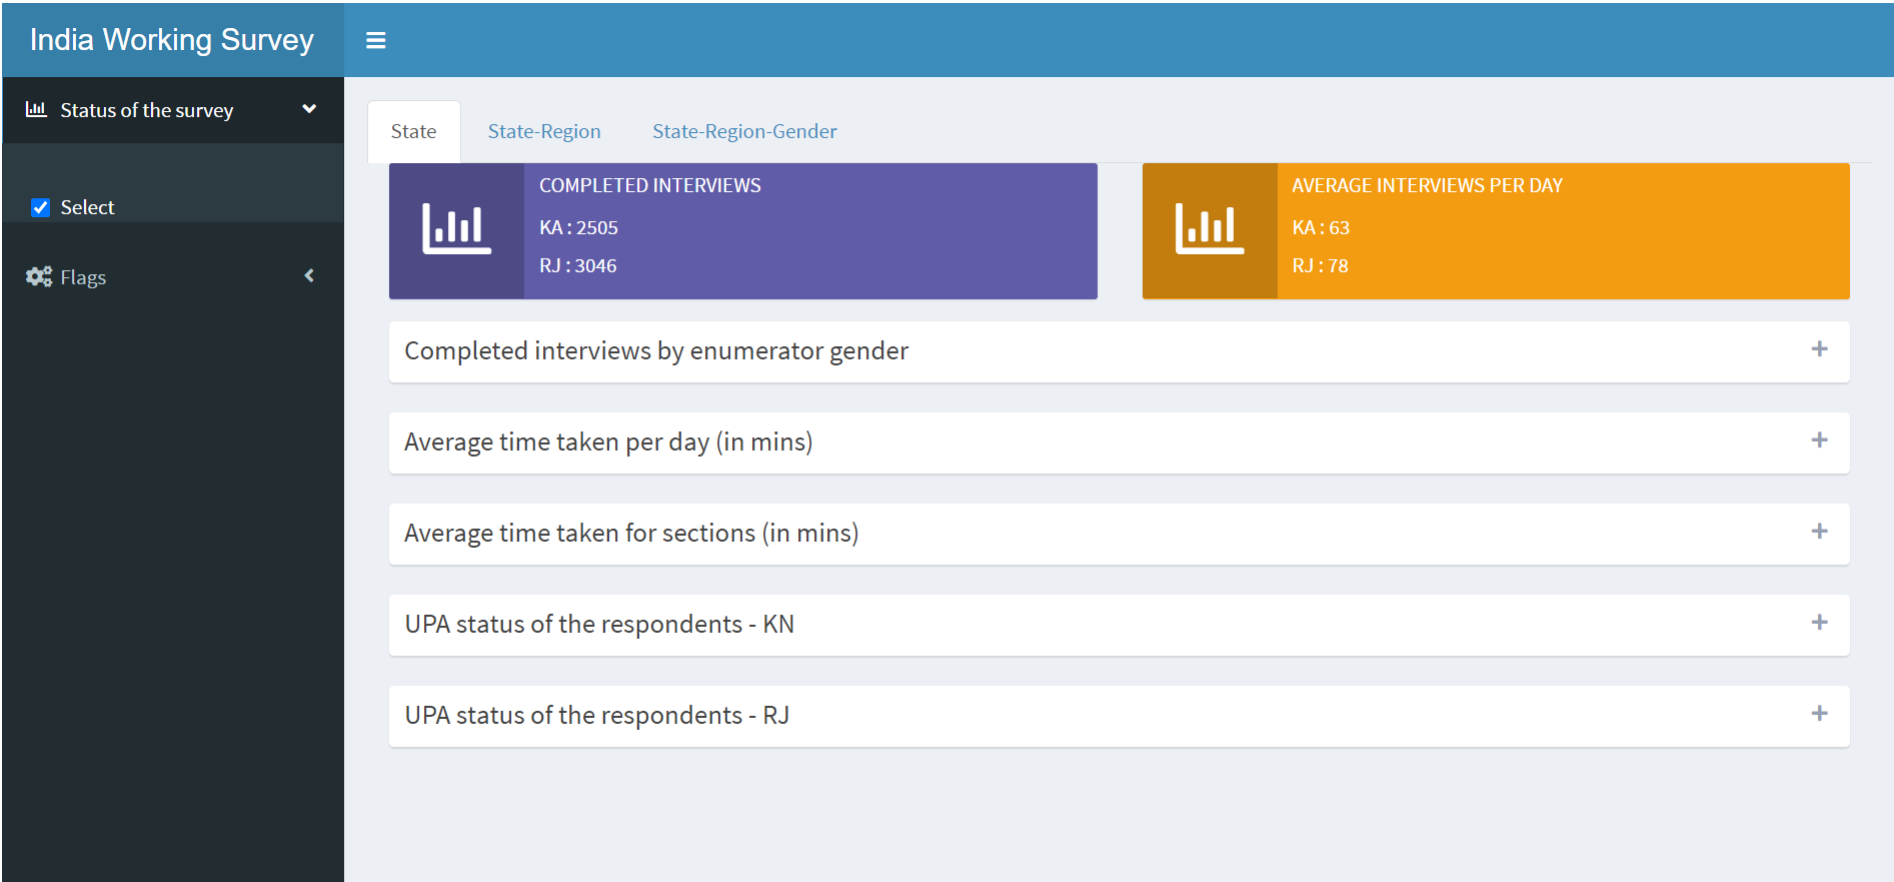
India Working Survey

Status of the survey

Select

Flags

State

State-Region

State-Region-Gender

COMPLETED INTERVIEWS

KA : 2505

RJ : 3046

AVERAGE INTERVIEWS PER DAY

KA : 63

RJ : 78

Completed interviews by enumerator gender +

Average time taken per day (in mins) +

Average time taken for sections (in mins) +

UPA status of the respondents - KN +

UPA status of the respondents - RJ +